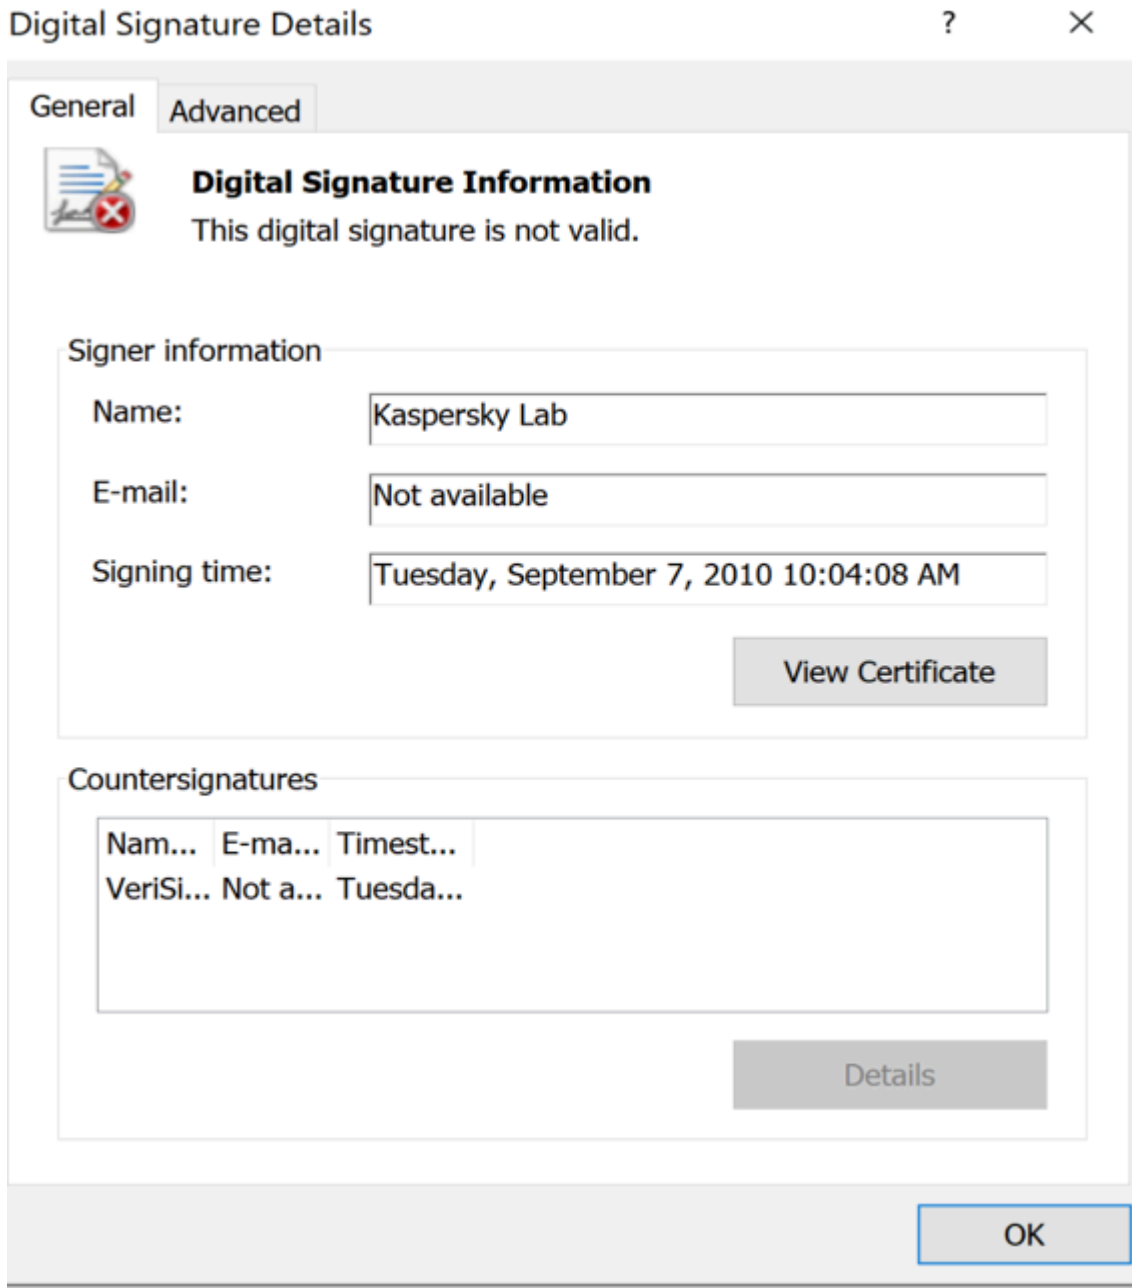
Digital Signature Details ? ×

General Advanced

Digital Signature Information
This digital signature is not valid.

Signer information

Name: Kaspersky Lab

E-mail: Not available

Signing time: Tuesday, September 7, 2010 10:04:08 AM

View Certificate

Countersignatures

| Nam... | E-ma... | Timest... |
|---|---|---|
| VeriSi... | Not a... | Tuesda... |

Details

OK